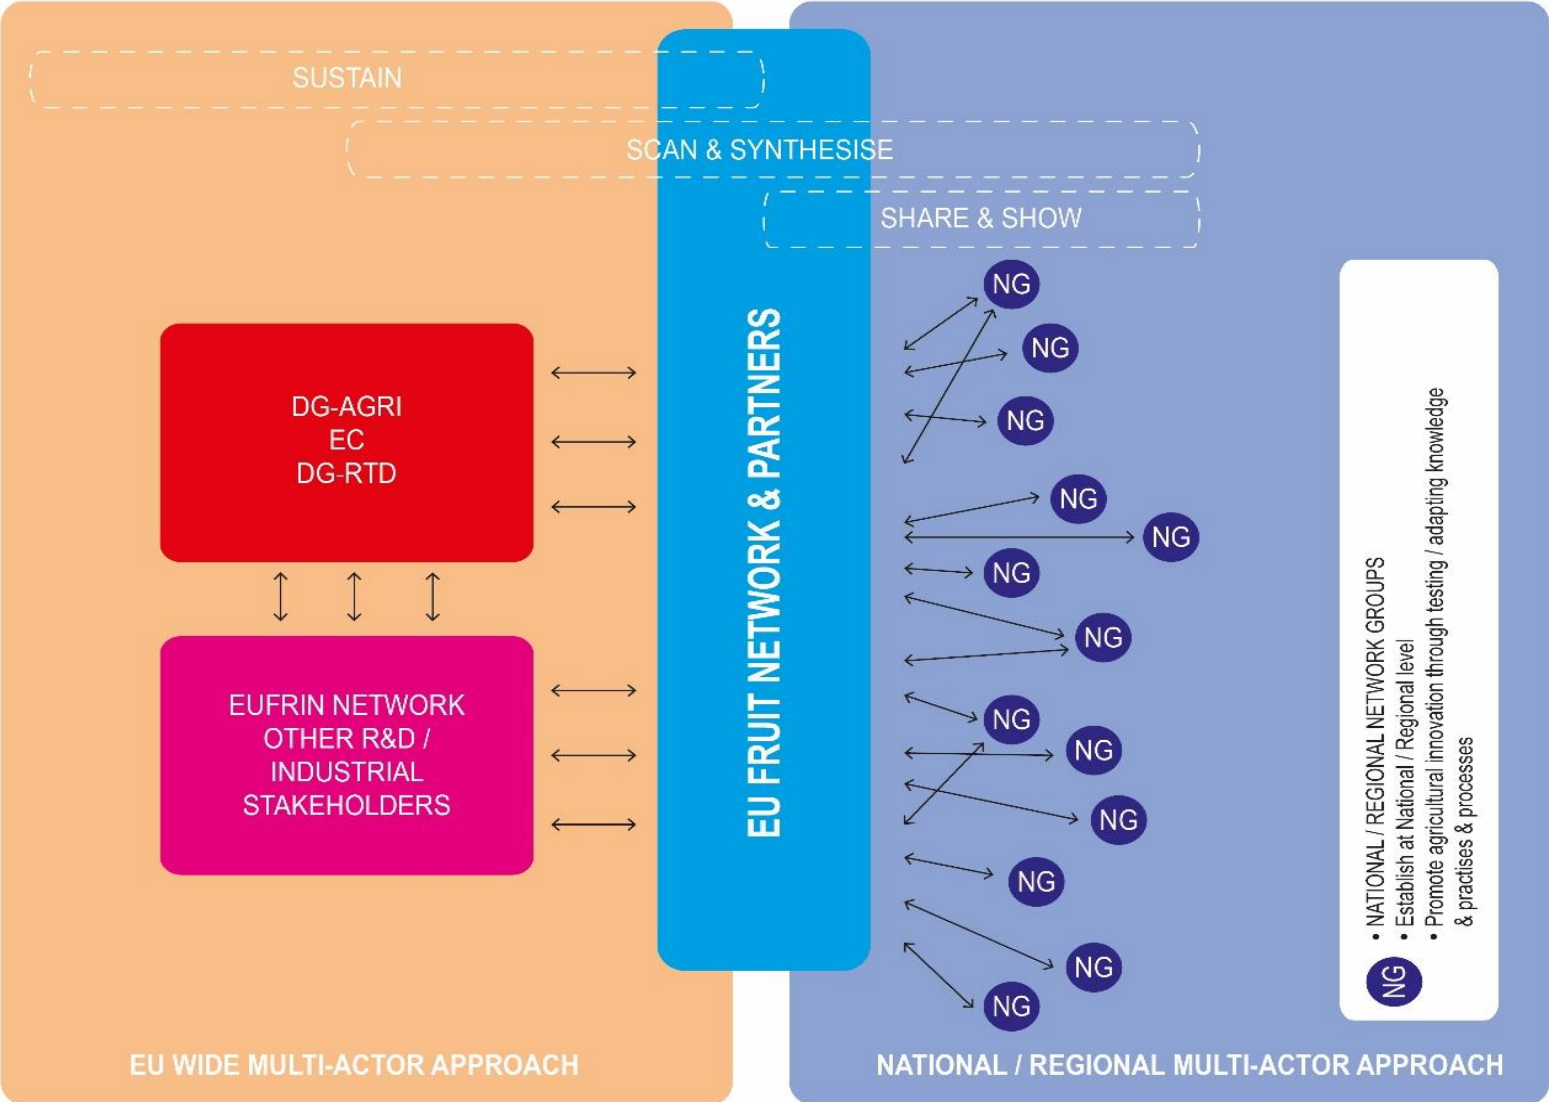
SUSTAIN

SCAN & SYNTHESISE

SHARE & SHOW

DG-AGRI
EC
DG-RTD

EUFRIN NETWORK
OTHER R&D /
INDUSTRIAL
STAKEHOLDERS

EU FRUIT NETWORK & PARTNERS

NG
NG
NG
NG
NG
NG
NG
NG
NG
NG
NG
NG
NG

NG
• NATIONAL / REGIONAL NETWORK GROUPS
• Establish at National / Regional level
• Promote agricultural innovation through testing / adapting knowledge & practises & processes

EU WIDE MULTI-ACTOR APPROACH

NATIONAL / REGIONAL MULTI-ACTOR APPROACH